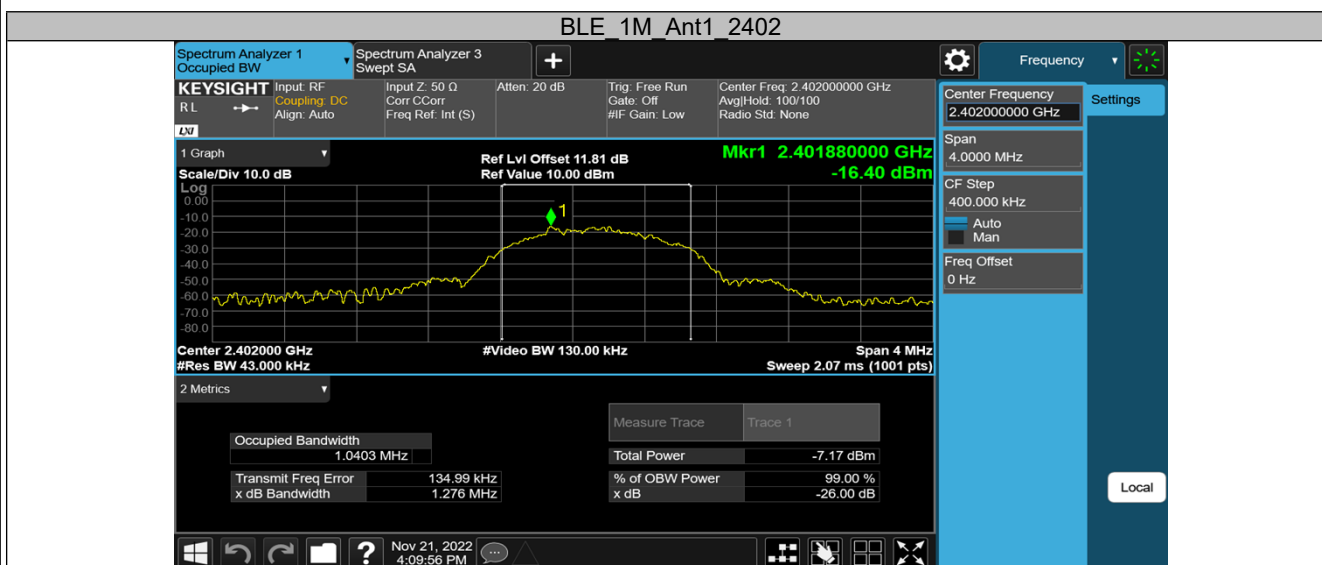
BLE_1M_Ant1_2402

Spectrum Analyzer 1
Occupied BW

Spectrum Analyzer 3
Swept SA

Frequency

KEYSIGHT
RL

Input: RF
Coupling: DC
Align: Auto

Input Z: 50 Ω
Corr CCorr
Freq Ref: Int (S)

Atten: 20 dB

Trig: Free Run
Gate: Off
#IF Gain: Low

Center Freq: 2.402000000 GHz
Avg|Hold: 100/100
Radio Std: None

1 Graph

Ref Lvl Offset 11.81 dB
Ref Value 10.00 dBm

Mkr1 2.401880000 GHz
-16.40 dBm

Scale/Div 10.0 dB
Log
0.00
-10.0
-20.0
-30.0
-40.0
-50.0
-60.0
-70.0
-80.0

1

Center 2.402000 GHz
#Res BW 43.000 kHz

#Video BW 130.00 kHz

Span 4 MHz
Sweep 2.07 ms (1001 pts)

2 Metrics

Occupied Bandwidth
1.0403 MHz

Transmit Freq Error 134.99 kHz
x dB Bandwidth 1.276 MHz

| Measure Trace | Trace 1 |
|---|---|
| Total Power | -7.17 dBm |
| % of OBW Power | 99.00 % |
| x dB | -26.00 dB |

Center Frequency
2.402000000 GHz

Settings

Span
4.0000 MHz

CF Step
400.000 kHz
Auto
Man

Freq Offset
0 Hz

Local

Nov 21, 2022
4:09:56 PM